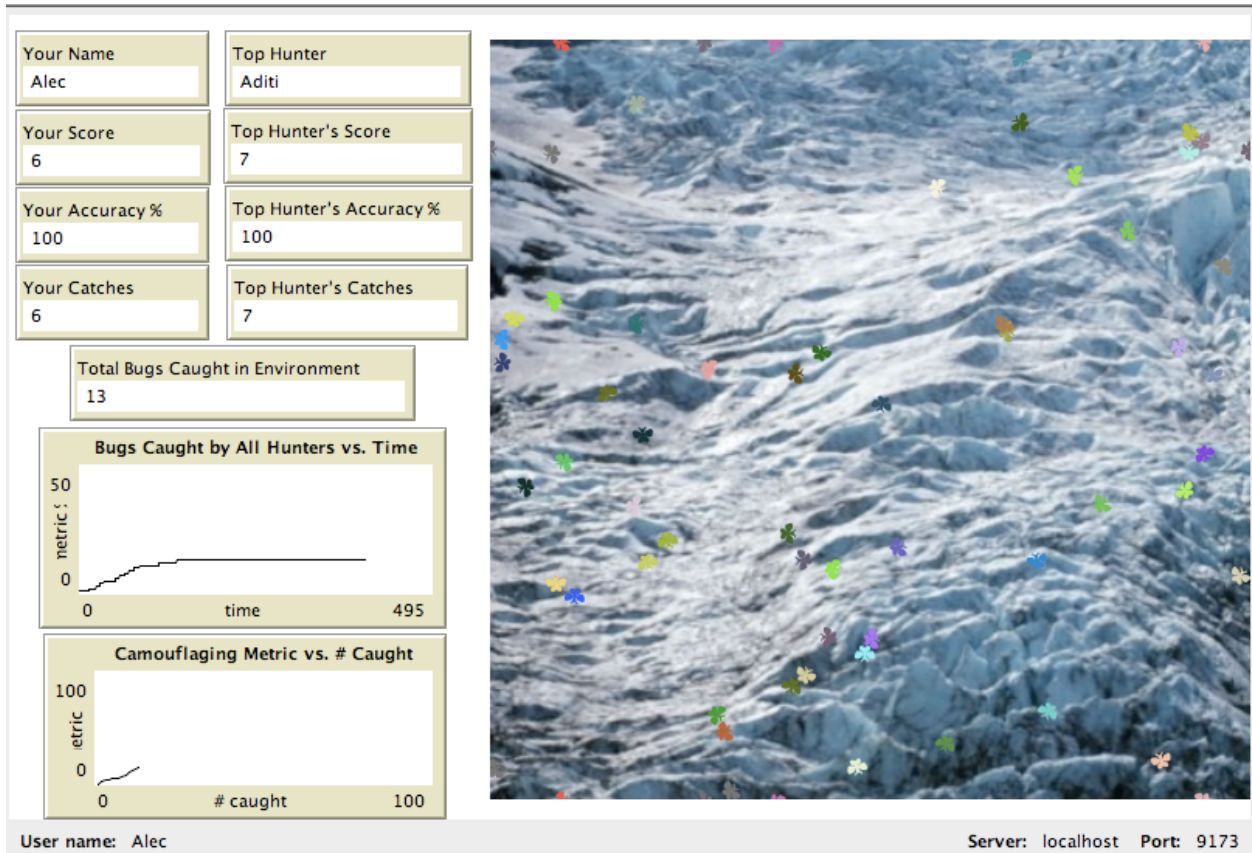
Your Name
Alec

Top Hunter
Aditi

Your Score
6

Top Hunter's Score
7

Your Accuracy %
100

Top Hunter's Accuracy %
100

Your Catches
6

Top Hunter's Catches
7

Total Bugs Caught in Environment
13

Bugs Caught by All Hunters vs. Time
50
metric
0
0
time
495

Camouflaging Metric vs. # Caught
100
etric
0
0
# caught
100

User name: Alec

Server: localhost Port: 9173